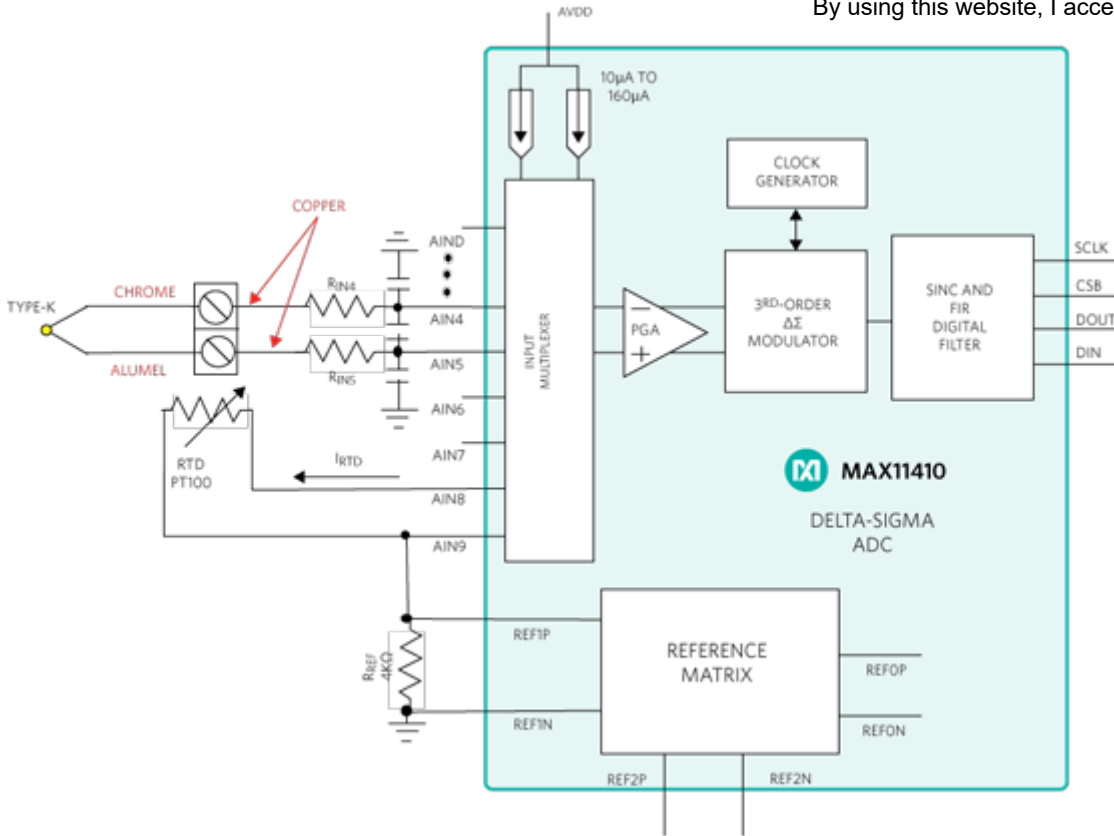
By using this website, I acce

AVDD

10μA TO 160μA

COPPER

AIND

TYPE-K

CHROME

ALUMEL

$R_{IN4}$

$R_{IN5}$

AIN4

AIN5

AIN6

AIN7

AIN8

AIN9

RTD PT100

$I_{RTD}$

INPUT MULTIPLEXER

PGA

−

+

CLOCK GENERATOR

3RD-ORDER ΔΣ MODULATOR

SINC AND FIR DIGITAL FILTER

SCLK

CSB

DOUT

DIN

MAX11410

DELTA-SIGMA ADC

$R_{REF}$ 4KΩ

REF1P

REF1N

REFERENCE MATRIX

REF0P

REF0N

REF2P

REF2N